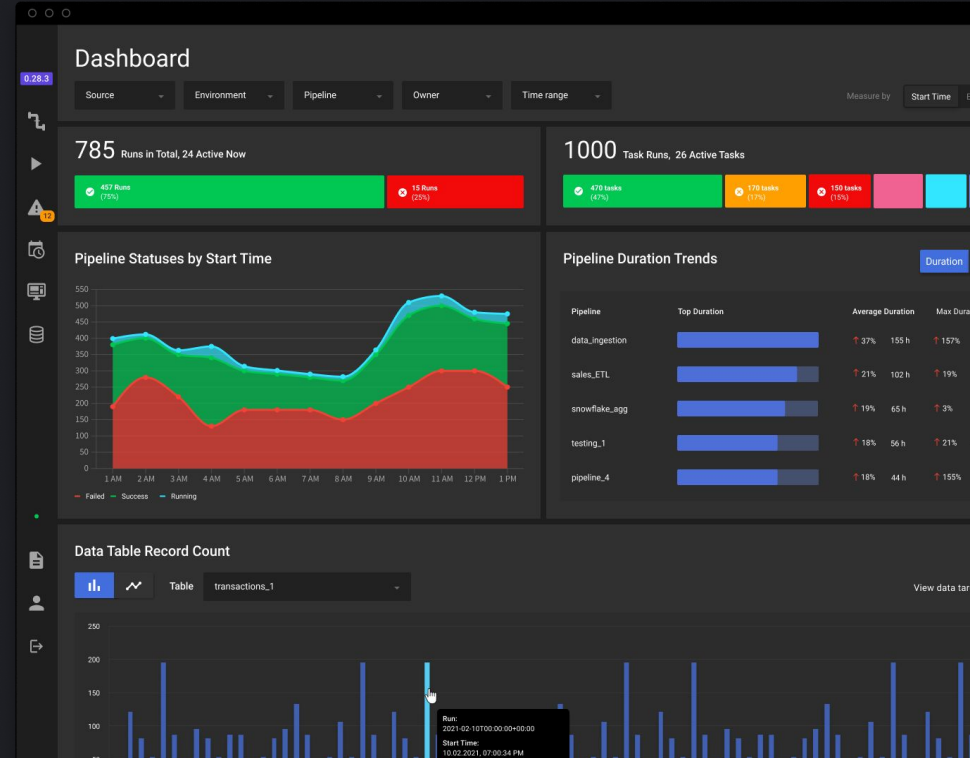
0.28.3

12

Dashboard

Source Environment Pipeline Owner Time range

Measure by Start Time E

785 Runs in Total, 24 Active Now

457 Runs (75%)

15 Runs (25%)

1000 Task Runs, 26 Active Tasks

470 tasks (47%)

170 tasks (17%)

150 tasks (15%)

Pipeline Statuses by Start Time

550
500
450
400
350
300
250
200
150
100
50
0

1 AM 2 AM 3 AM 4 AM 5 AM 6 AM 7 AM 8 AM 9 AM 10 AM 11 AM 12 PM 1 PM

Failed Success Running

Pipeline Duration Trends

Duration

| Pipeline | Top Duration | Average Duration | | Max Dura |
|---|---|---|---|---|
| data_ingestion | | 37% | 155 h | 157% |
| sales_ETL | | 21% | 102 h | 19% |
| snowflake_agg | | 19% | 65 h | 3% |
| testing_1 | | 18% | 56 h | 21% |
| pipeline_4 | | 18% | 44 h | 155% |

Data Table Record Count

Table transactions_1

View data ta

250
200
150
100

Run:
2021-02-10T00:00:00+00:00
Start Time:
10.02.2021, 07:00:34 PM